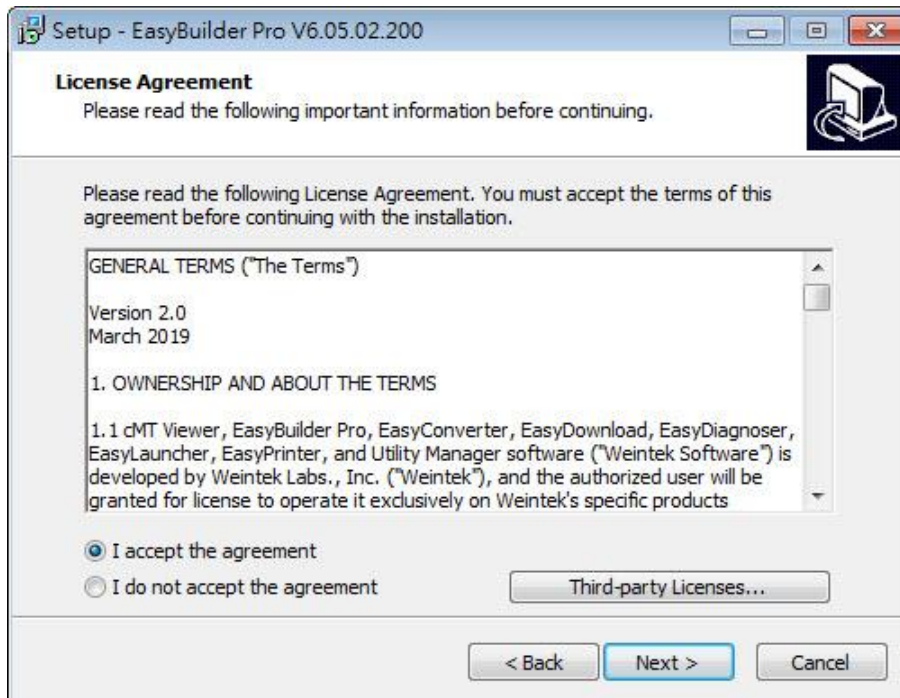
Setup - EasyBuilder Pro V6.05.02.200

License Agreement
Please read the following important information before continuing.

Please read the following License Agreement. You must accept the terms of this agreement before continuing with the installation.

GENERAL TERMS ("The Terms")

Version 2.0
March 2019

1. OWNERSHIP AND ABOUT THE TERMS

1.1 cMT Viewer, EasyBuilder Pro, EasyConverter, EasyDownload, EasyDiagnoser, EasyLauncher, EasyPrinter, and Utility Manager software ("Weintek Software") is developed by Weintek Labs., Inc. ("Weintek"), and the authorized user will be granted for license to operate it exclusively on Weintek's specific products

I accept the agreement
I do not accept the agreement

Third-party Licenses...

< Back
Next >
Cancel